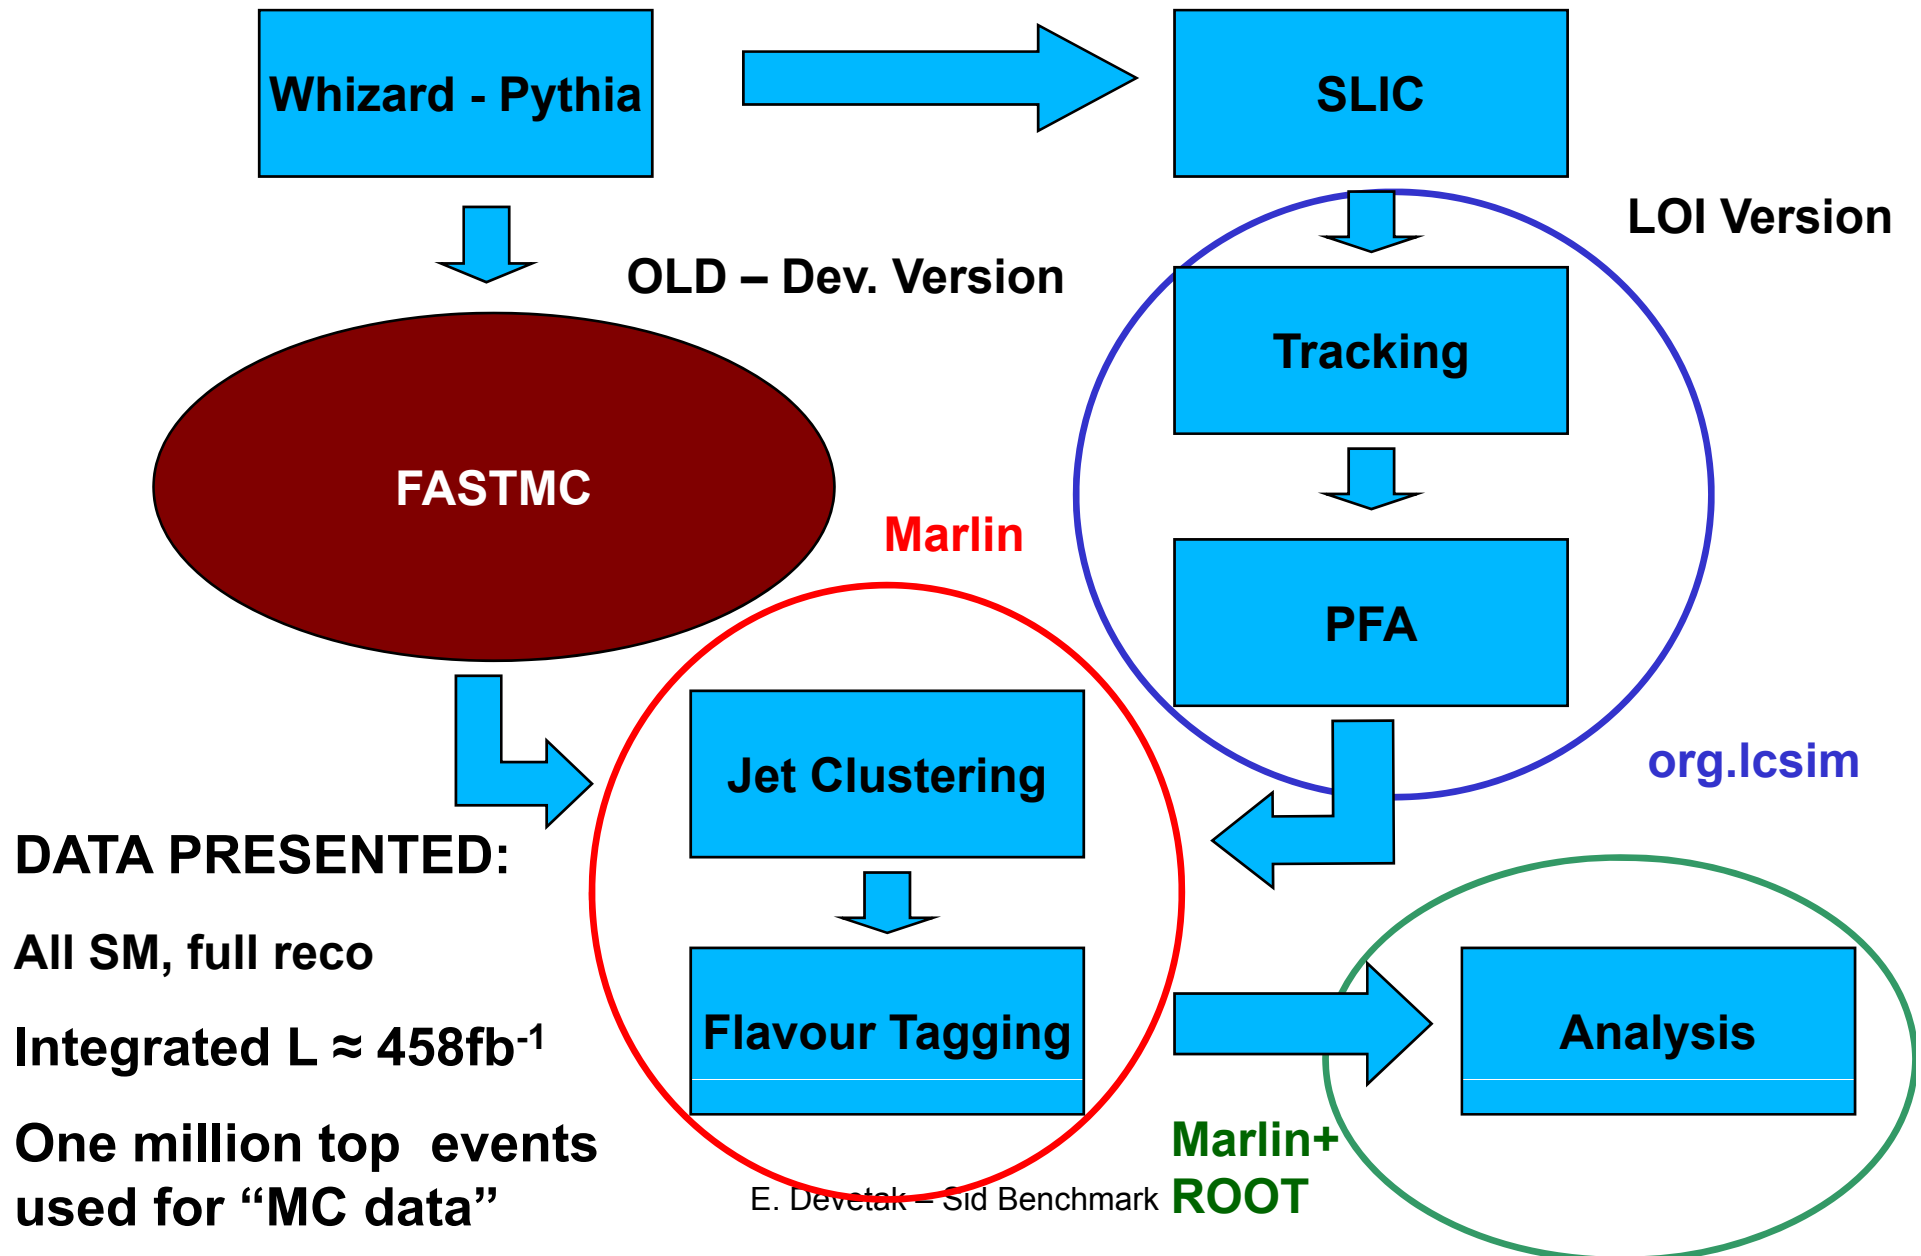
Whizard - Pythia

SLIC

LOI Version

OLD – Dev. Version

Tracking

FASTMC

PFA

Marlin

Jet Clustering

org.lcsim

DATA PRESENTED:

All SM, full reco

Integrated L ≈ 458fb$^{-1}$

One million top events used for “MC data”

Flavour Tagging

Analysis

Marlin+ ROOT

E. Devetak – Sid Benchmark